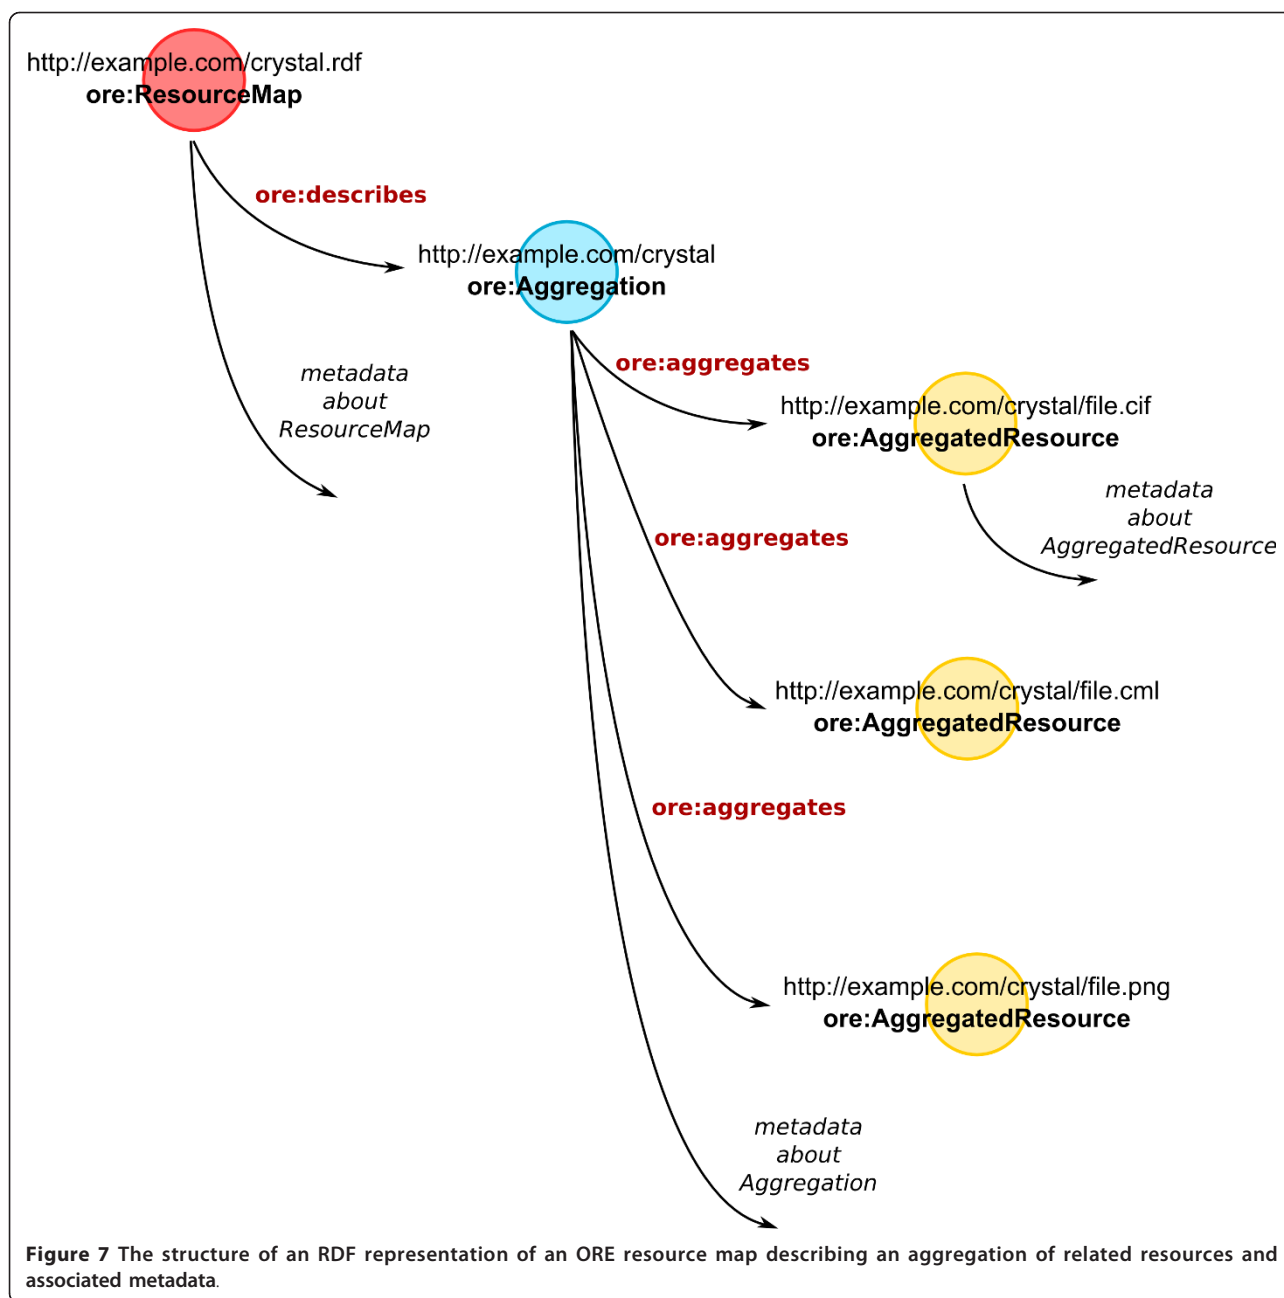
http://example.com/crystal.rdf
ore:ResourceMap

ore:describes

http://example.com/crystal
ore:Aggregation

metadata
about
ResourceMap

ore:aggregates

http://example.com/crystal/file.cif
ore:AggregatedResource

metadata
about
AggregatedResource

ore:aggregates

http://example.com/crystal/file.cml
ore:AggregatedResource

ore:aggregates

http://example.com/crystal/file.png
ore:AggregatedResource

metadata
about
Aggregation

**Figure 7** The structure of an RDF representation of an ORE resource map describing an aggregation of related resources and associated metadata.